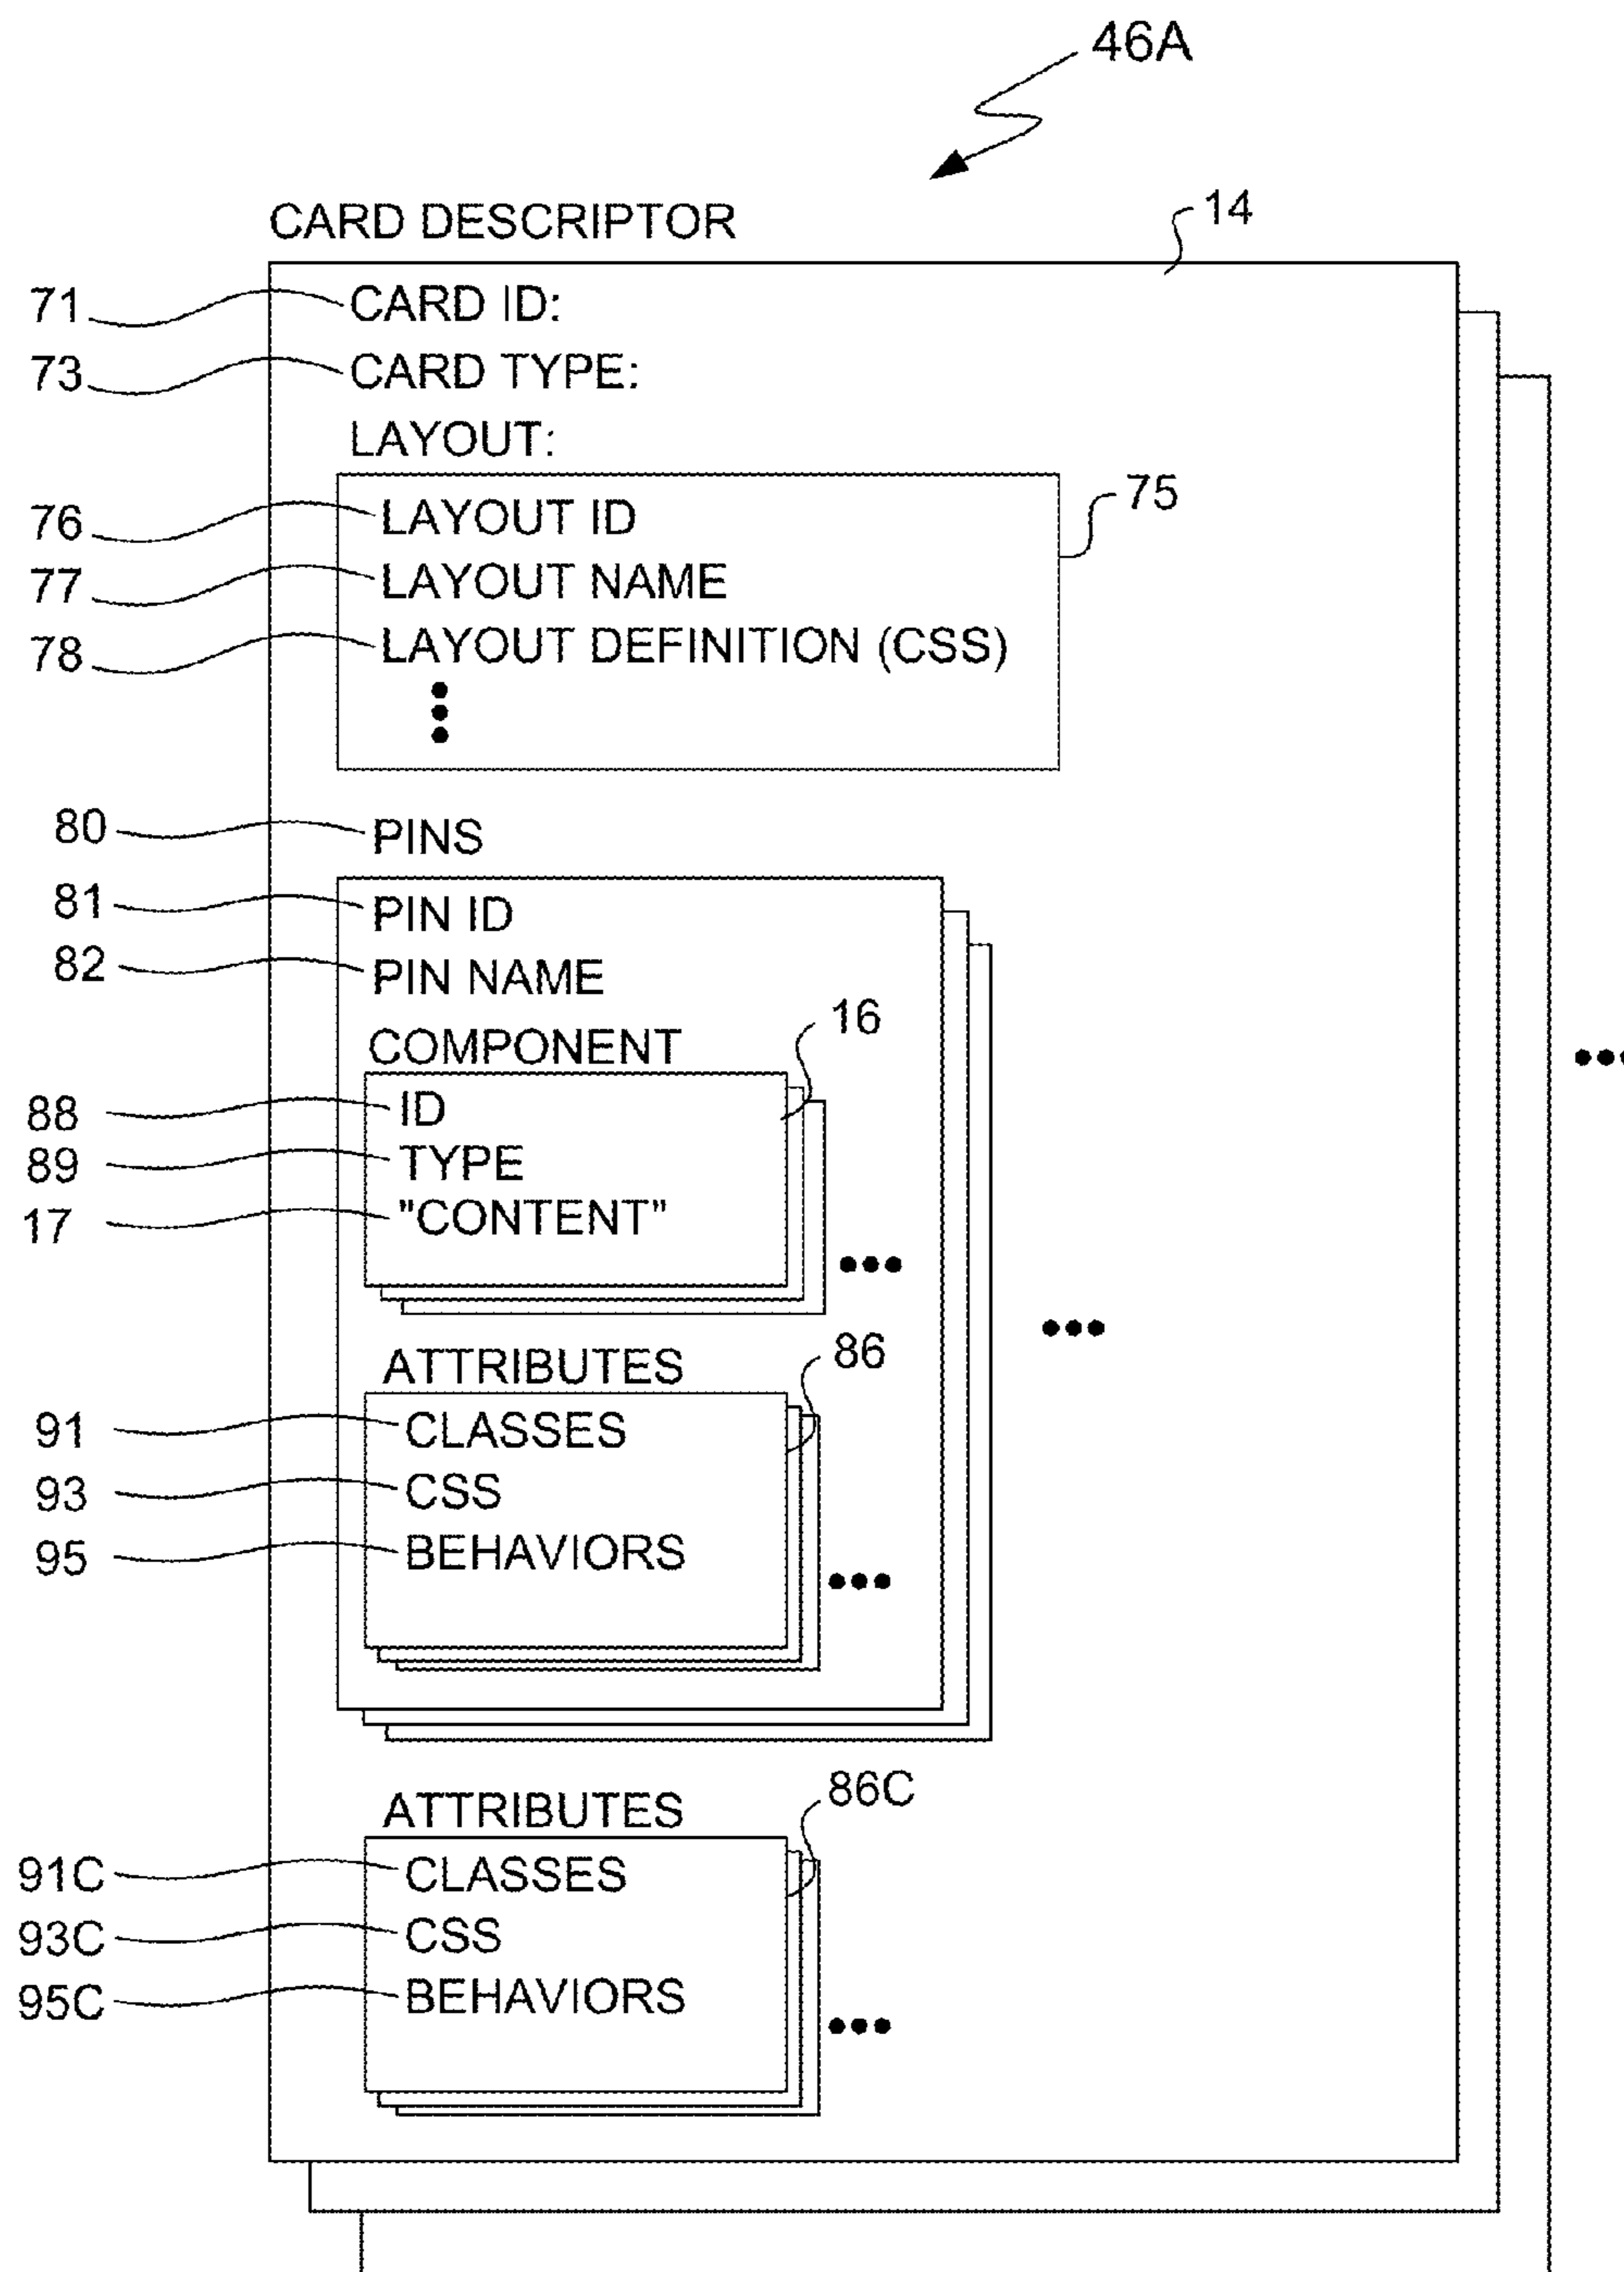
46A

CARD DESCRIPTOR

14

71 CARD ID:
73 CARD TYPE:
LAYOUT:

76 LAYOUT ID
77 LAYOUT NAME
78 LAYOUT DEFINITION (CSS)

75

80 PINS
81 PIN ID
82 PIN NAME
COMPONENT
16
88 ID
89 TYPE
17 "CONTENT"

ATTRIBUTES
86
91 CLASSES
93 CSS
95 BEHAVIORS

ATTRIBUTES
86C
91C CLASSES
93C CSS
95C BEHAVIORS